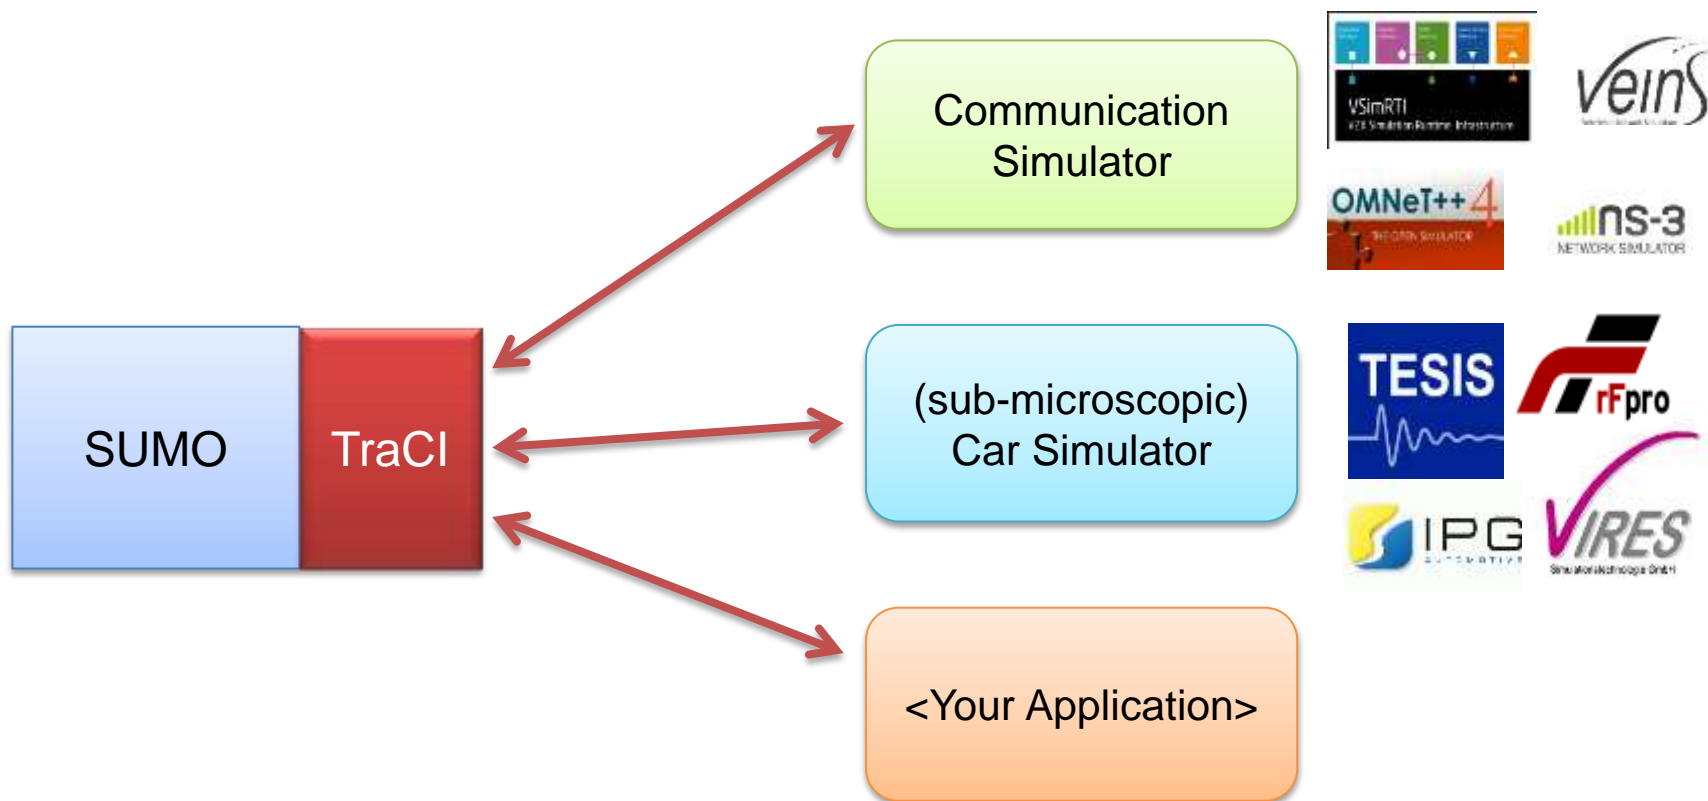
SUMO

TraCI

Communication Simulator

VSimRTI
V2X Simulation Runtime Infrastructure

veins

OMNeT++ 4
THE OPEN SIMULATOR

ns-3
NETWORK SIMULATOR

(sub-microscopic) Car Simulator

TESIS

rFpro

IPG
AUTOMOTIVE

VIRES
Simulationstechnologie GmbH

<Your Application>